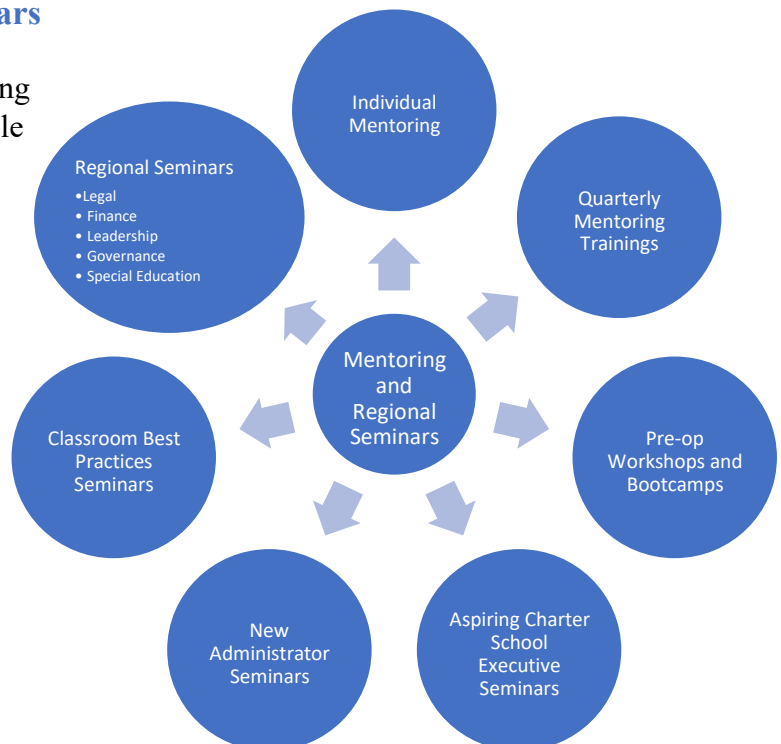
ars

ng
le

Individual Mentoring

Regional Seminars
•Legal
• Finance
• Leadership
• Governance
• Special Education

Quarterly Mentoring Trainings

Mentoring and Regional Seminars

Classroom Best Practices Seminars

Pre-op Workshops and Bootcamps

New Administrator Seminars

Aspiring Charter School Executive Seminars